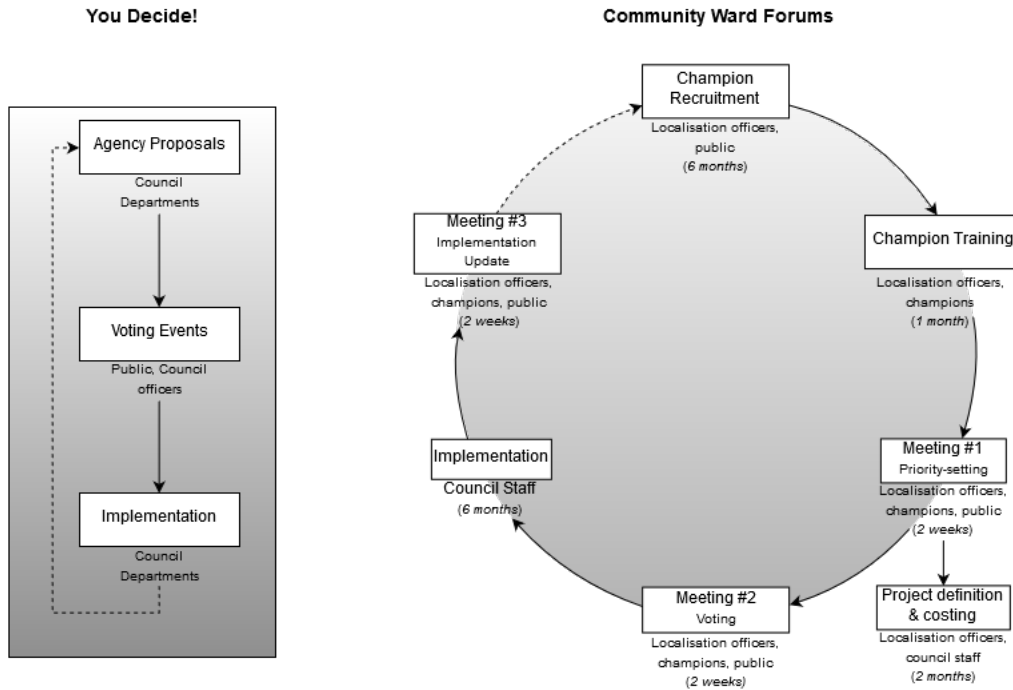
You Decide!

Agency Proposals
Council Departments

Voting Events
Public, Council officers

Implementation
Council Departments

Community Ward Forums

Champion Recruitment
Localisation officers, public
(*6 months*)

Champion Training
Localisation officers, champions
(*1 month*)

Meeting #1
Priority-setting
Localisation officers, champions, public
(*2 weeks*)

Project definition & costing
Localisation officers, council staff
(*2 months*)

Meeting #2
Voting
Localisation officers, champions, public
(*2 weeks*)

Implementation
Council Staff
(*6 months*)

Meeting #3
Implementation Update
Localisation officers, champions, public
(*2 weeks*)